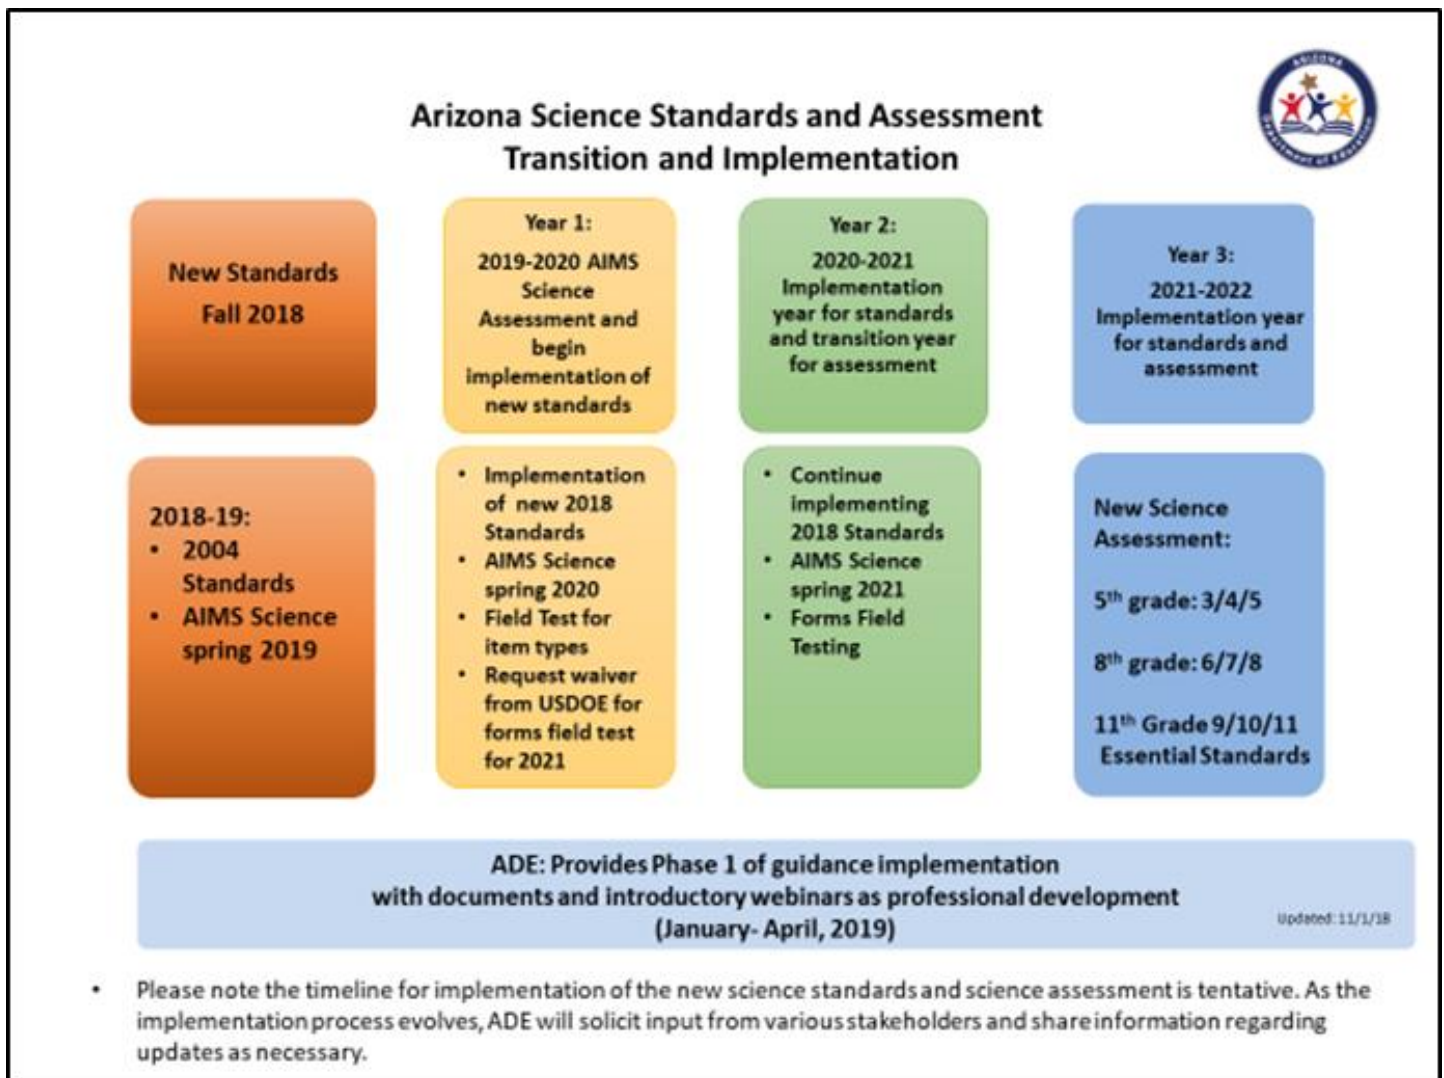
Arizona Science Standards and Assessment
Transition and Implementation

ARIZONA
Department of Education

New Standards
Fall 2018

Year 1:
2019-2020 AIMS Science Assessment and begin implementation of new standards

Year 2:
2020-2021 Implementation year for standards and transition year for assessment

Year 3:
2021-2022 Implementation year for standards and assessment

2018-19:
• 2004 Standards
• AIMS Science spring 2019

• Implementation of new 2018 Standards
• AIMS Science spring 2020
• Field Test for item types
• Request waiver from USDOE for forms field test for 2021

• Continue implementing 2018 Standards
• AIMS Science spring 2021
• Forms Field Testing

New Science Assessment:

5$^{th}$ grade: 3/4/5

8$^{th}$ grade: 6/7/8

11$^{th}$ Grade 9/10/11
Essential Standards

ADE: Provides Phase 1 of guidance implementation
with documents and introductory webinars as professional development
(January- April, 2019)

Updated: 11/1/18

• Please note the timeline for implementation of the new science standards and science assessment is tentative. As the implementation process evolves, ADE will solicit input from various stakeholders and share information regarding updates as necessary.